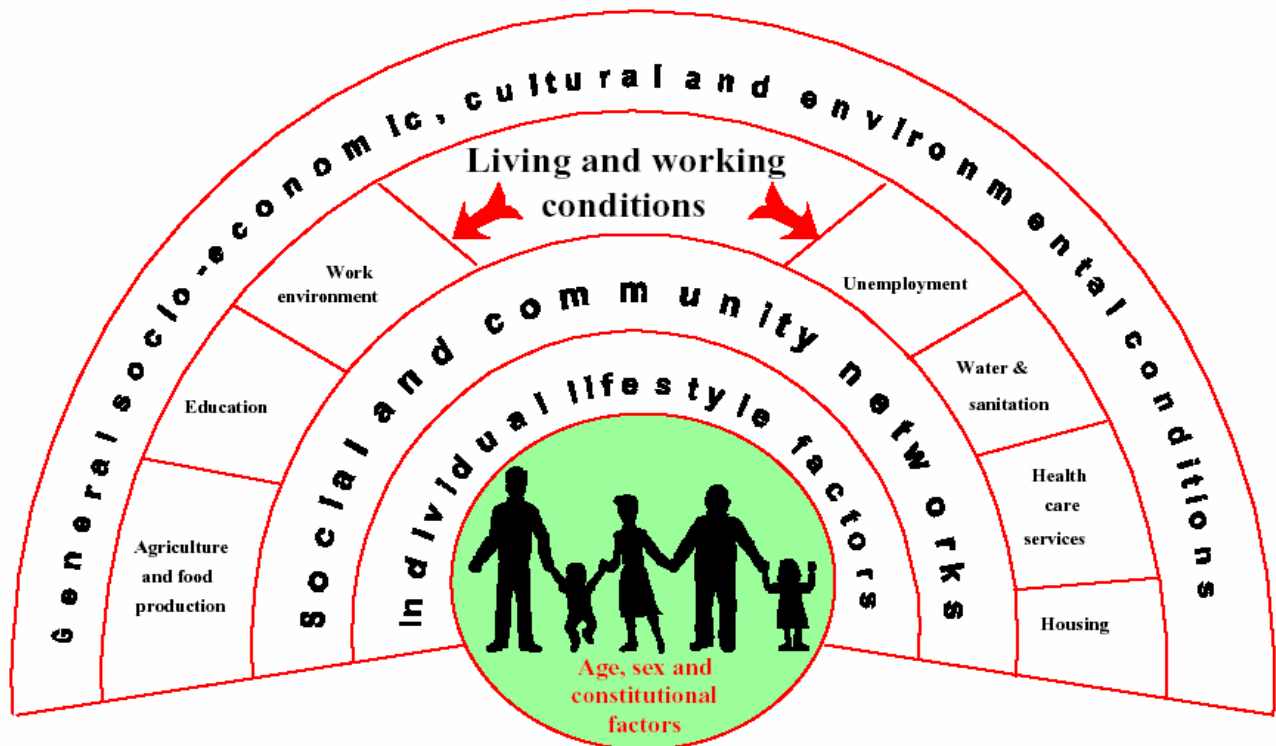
General socio-economic, cultural and environmental conditions

Living and working conditions

Work environment

Education

Agriculture and food production

Unemployment

Water & sanitation

Health care services

Housing

Social and community networks

Individual lifestyle factors

Age, sex and constitutional factors